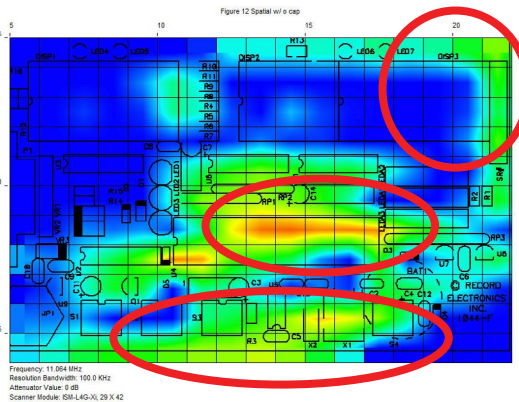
Figure 12 Spatial w/ o cap

5

10

15

20

DISP1

LED4

LED3

R13

LED6

LED7

DISP2

DISP3

R10

R11

R9

R8

R4

R5

R6

R7

P1

C8

C7

LED2

LED1

U6

U8

C14

RP1

RP2

LED5

LED8

R2

R1

S4

VR1

VR2

U3

U2

U4

D5

C18

RP3

BAT1

U7

C6

RECORD ELECTRONICS INC. 1946-F

JP1

S1

S3

C3

C4

C12

C5

R3

X2

X1

Frequency: 11.064 MHz
Resolution Bandwidth: 100.0 KHz
Attenuator Value: 0 dB
Scanner Module: ISM-L4G-Xi, 29 X 42